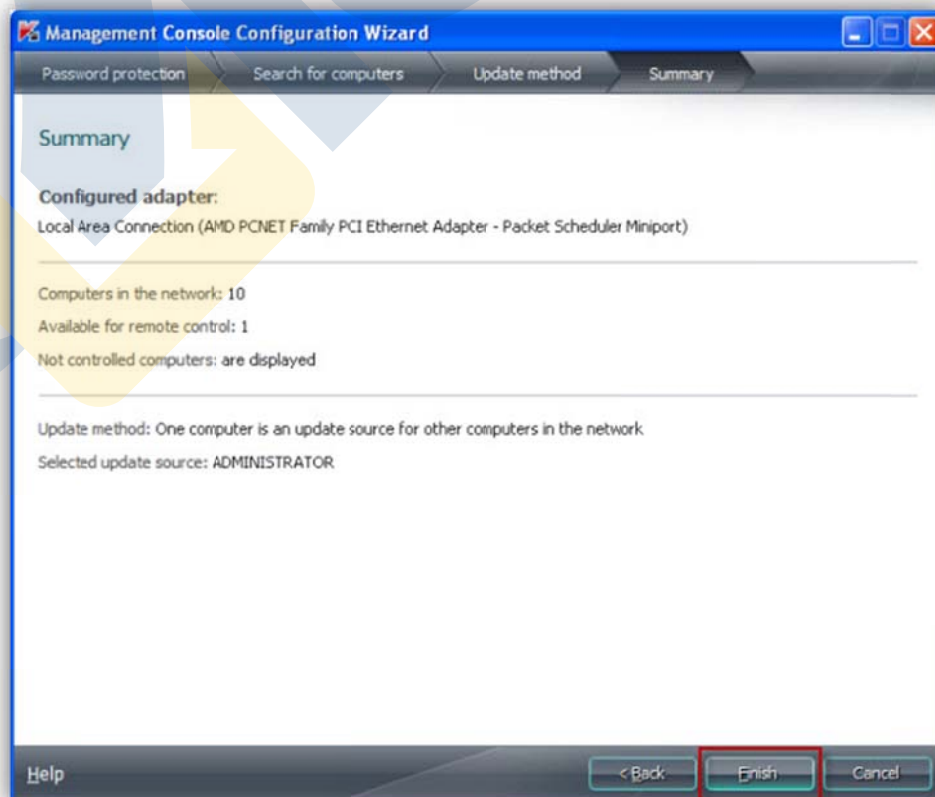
Management Console Configuration Wizard

Password protection
Search for computers
Update method
Summary

Summary

Configured adapter:
Local Area Connection (AMD PCNET Family PCI Ethernet Adapter - Packet Scheduler Miniport)

Computers in the network: 10
Available for remote control: 1
Not controlled computers: are displayed

Update method: One computer is an update source for other computers in the network
Selected update source: ADMINISTRATOR

Help
< Back
Finish
Cancel